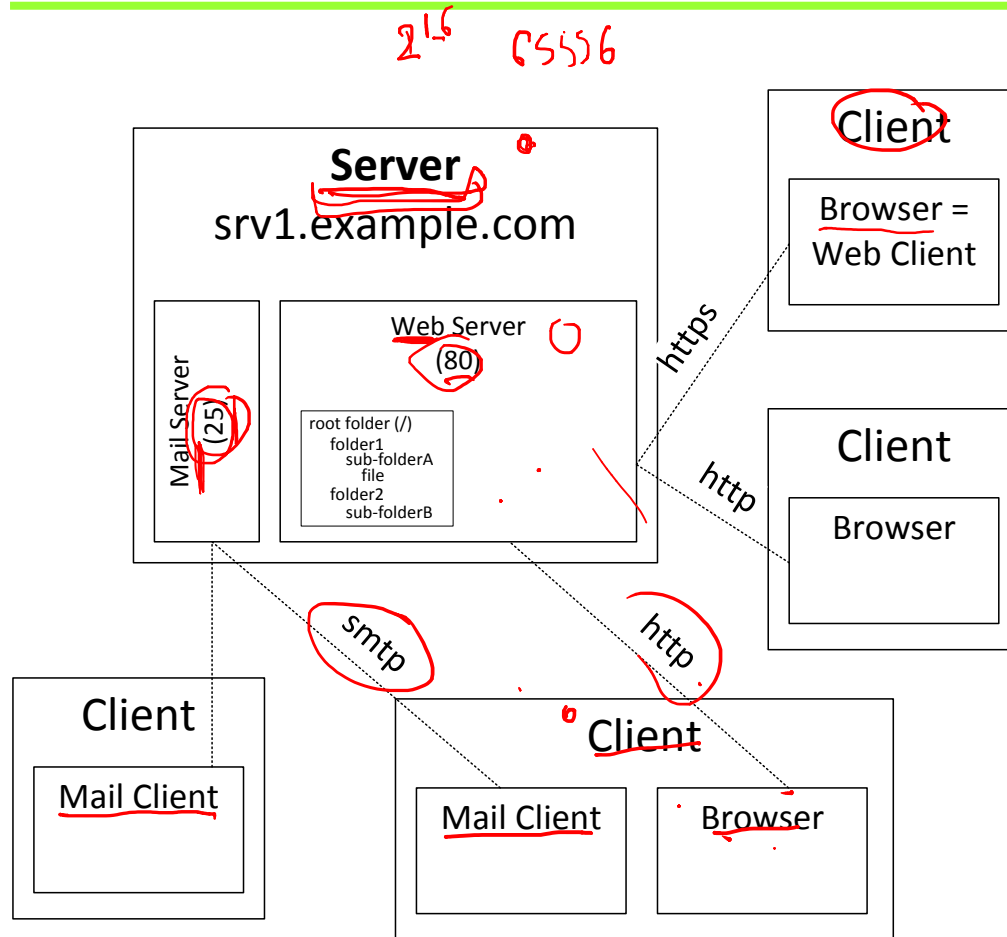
216 CS556

Server
srv1.example.com

Mail Server
(25)

Web Server
(80)

root folder (/)
folder1
sub-folderA
file
folder2
sub-folderB

Client
Browser = Web Client

https

Client
Browser

http

smtp

http

Client
Mail Client

Client
Mail Client

Browser